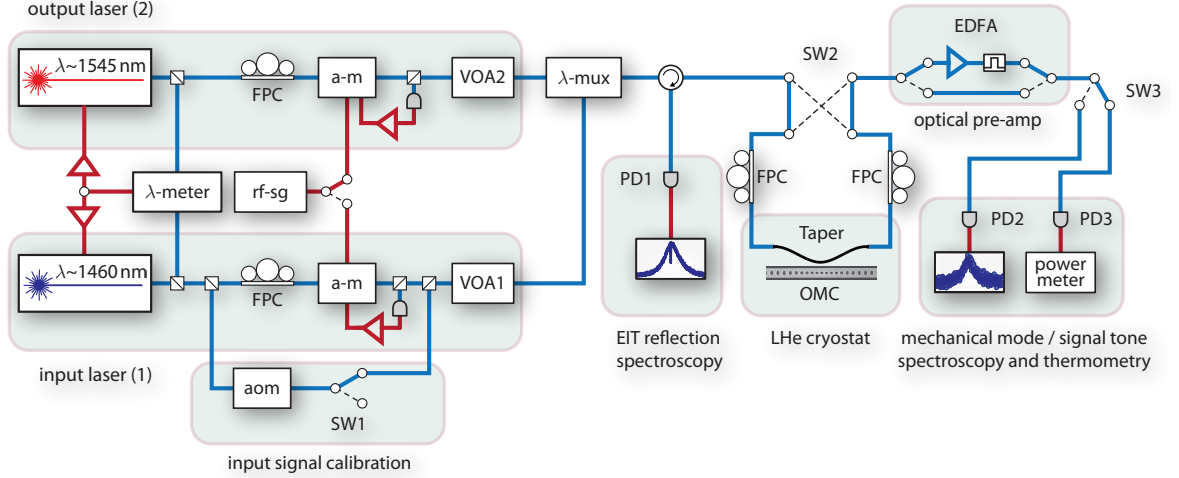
output laser (2)

$\lambda$~1545 nm

FPC

a-m

VOA2

$\lambda$-mux

SW2

EDFA

optical pre-amp

SW3

$\lambda$-meter

rf-sg

PD1

FPC

FPC

Taper

OMC

PD2

PD3

power meter

$\lambda$~1460 nm

FPC

a-m

VOA1

input laser (1)

aom

SW1

input signal calibration

EIT reflection spectroscopy

LHe cryostat

mechanical mode / signal tone spectroscopy and thermometry